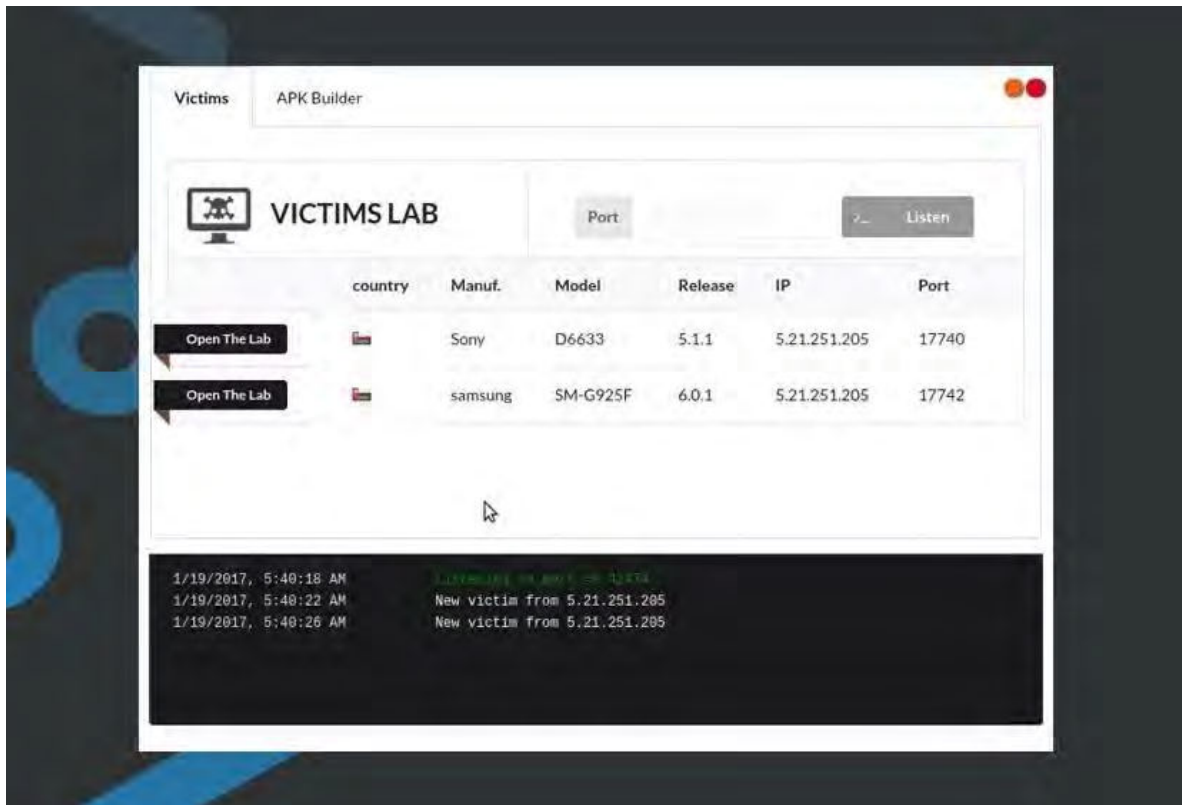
Victims APK Builder

VICTIMS LAB

Port

>_ Listen

| | country | Manuf. | Model | Release | IP | Port |
|---|---|---|---|---|---|---|
| Open The Lab | | Sony | D6633 | 5.1.1 | 5.21.251.205 | 17740 |
| Open The Lab | | samsung | SM-G925F | 6.0.1 | 5.21.251.205 | 17742 |

1/19/2017, 5:40:18 AM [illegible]
1/19/2017, 5:40:22 AM New victim from 5.21.251.205
1/19/2017, 5:40:26 AM New victim from 5.21.251.205